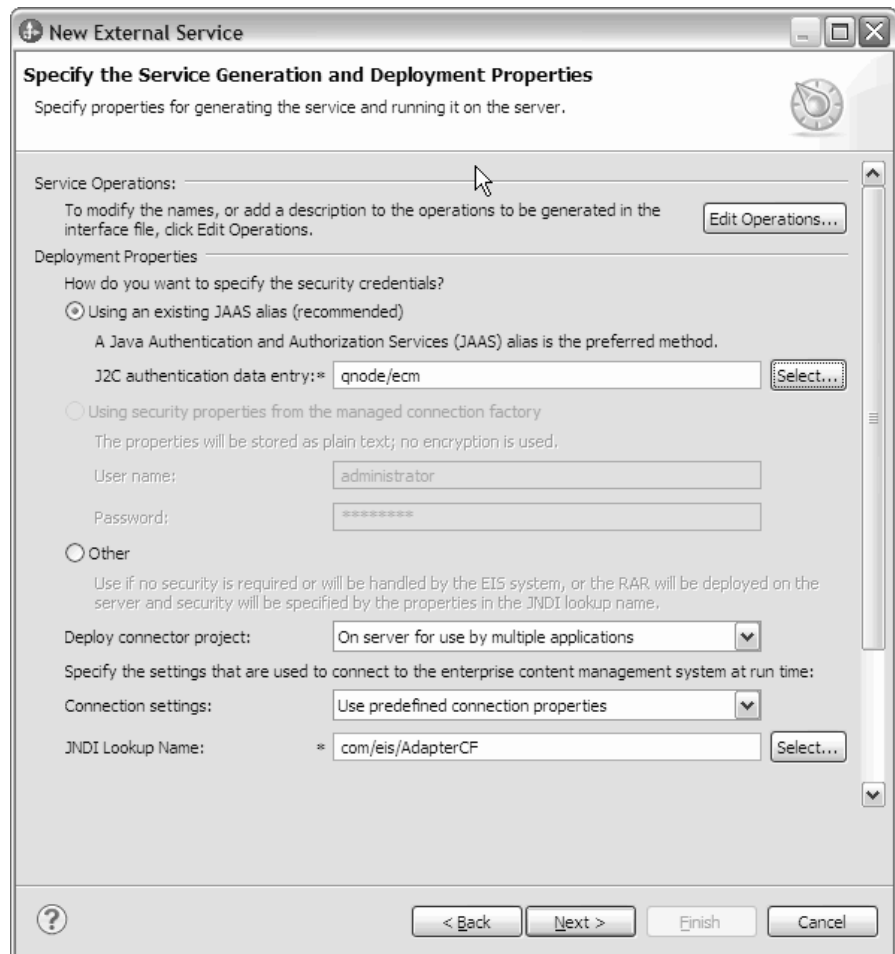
New External Service

Specify the Service Generation and Deployment Properties

Specify properties for generating the service and running it on the server.

Service Operations:

To modify the names, or add a description to the operations to be generated in the interface file, click Edit Operations.

Edit Operations...

Deployment Properties

How do you want to specify the security credentials?

Using an existing JAAS alias (recommended)

A Java Authentication and Authorization Services (JAAS) alias is the preferred method.

J2C authentication data entry: * qnode/ecm

Select...

Using security properties from the managed connection factory

The properties will be stored as plain text; no encryption is used.

User name: administrator

Password: ********

Other

Use if no security is required or will be handled by the EIS system, or the RAR will be deployed on the server and security will be specified by the properties in the JNDI lookup name.

Deploy connector project: On server for use by multiple applications

Specify the settings that are used to connect to the enterprise content management system at run time:

Connection settings: Use predefined connection properties

JNDI Lookup Name: * com/eis/AdapterCF

Select...

< Back

Next >

Finish

Cancel